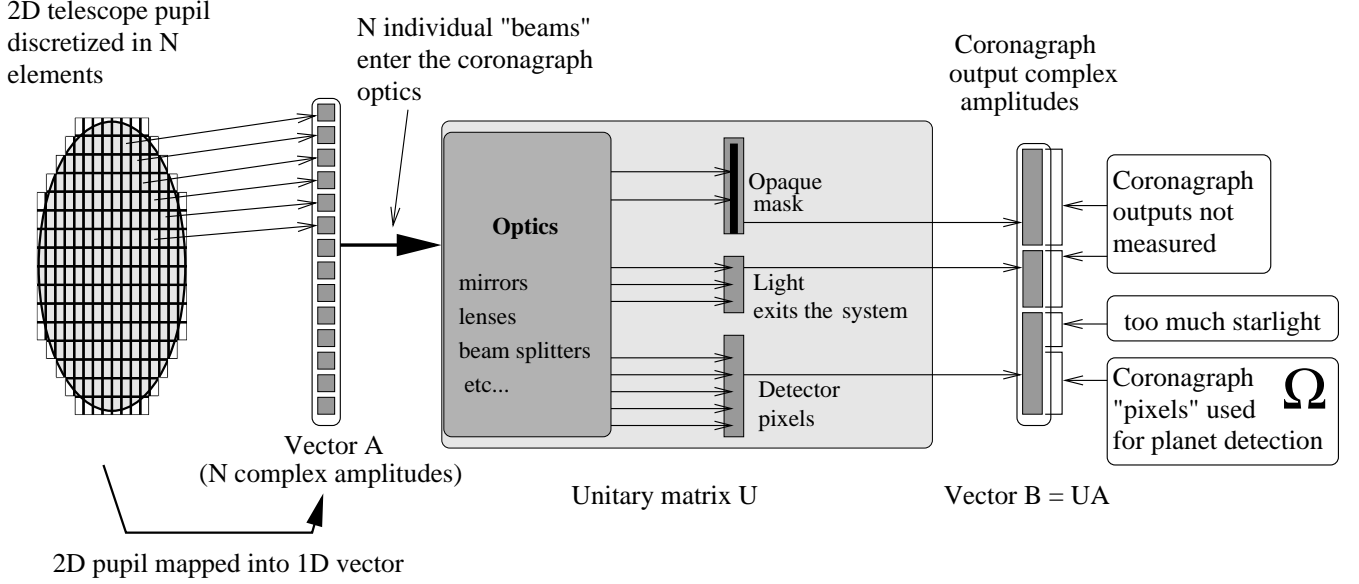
2D telescope pupil discretized in N elements

N individual "beams" enter the coronagraph optics

Coronagraph output complex amplitudes

Optics

mirrors
lenses
beam splitters
etc...

Opaque mask

Light exits the system

Detector pixels

Coronagraph outputs not measured

too much starlight

Coronagraph "pixels" used for planet detection

$\Omega$

Vector A
(N complex amplitudes)

Unitary matrix U

Vector B = UA

2D pupil mapped into 1D vector